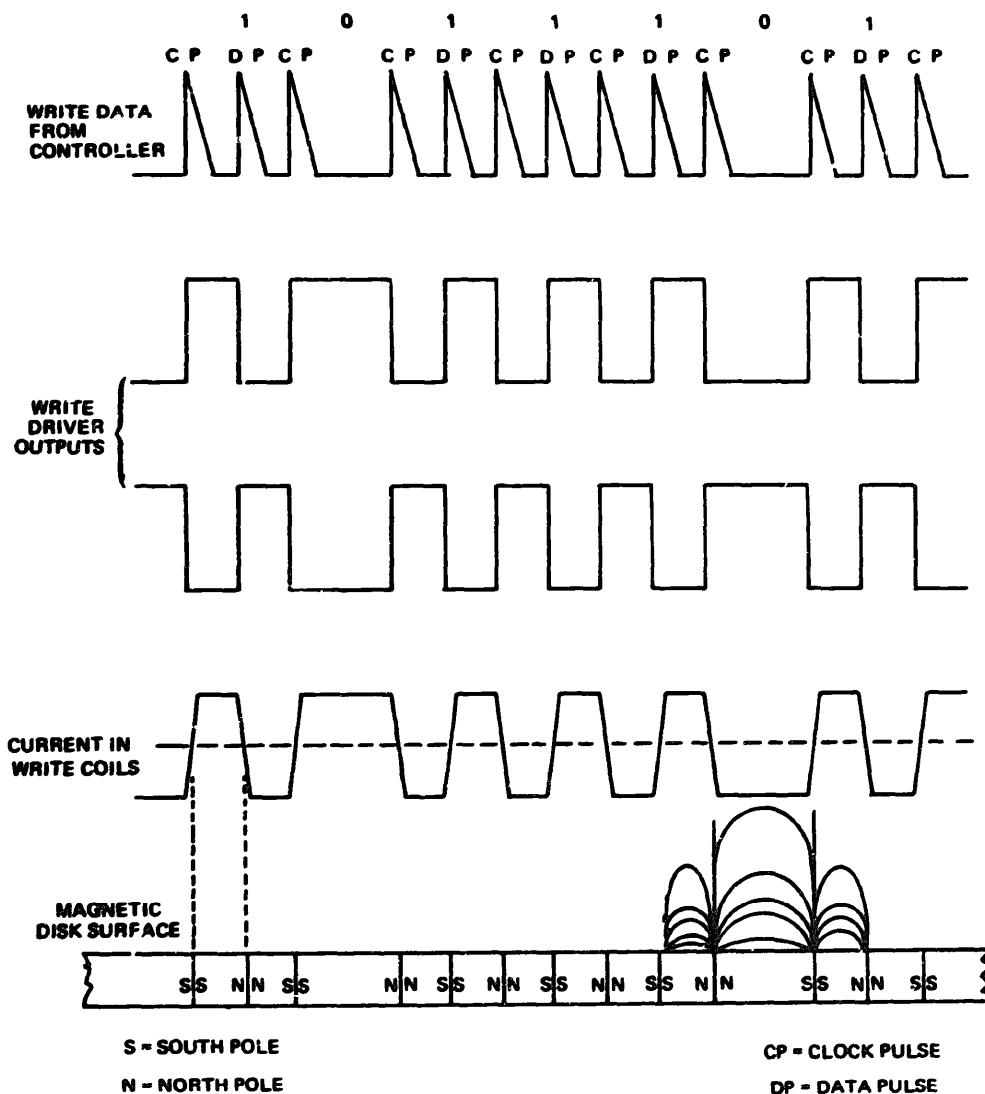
1 0 1 1 1 0 1

CP DP CP CP DP CP DP CP DP CP CP DP CP

WRITE DATA FROM CONTROLLER

WRITE DRIVER OUTPUTS

CURRENT IN WRITE COILS

MAGNETIC DISK SURFACE

S S N N S S N N S S N N S S N N S S N N S S N N S S

S = SOUTH POLE

N = NORTH POLE

CP = CLOCK PULSE

DP = DATA PULSE